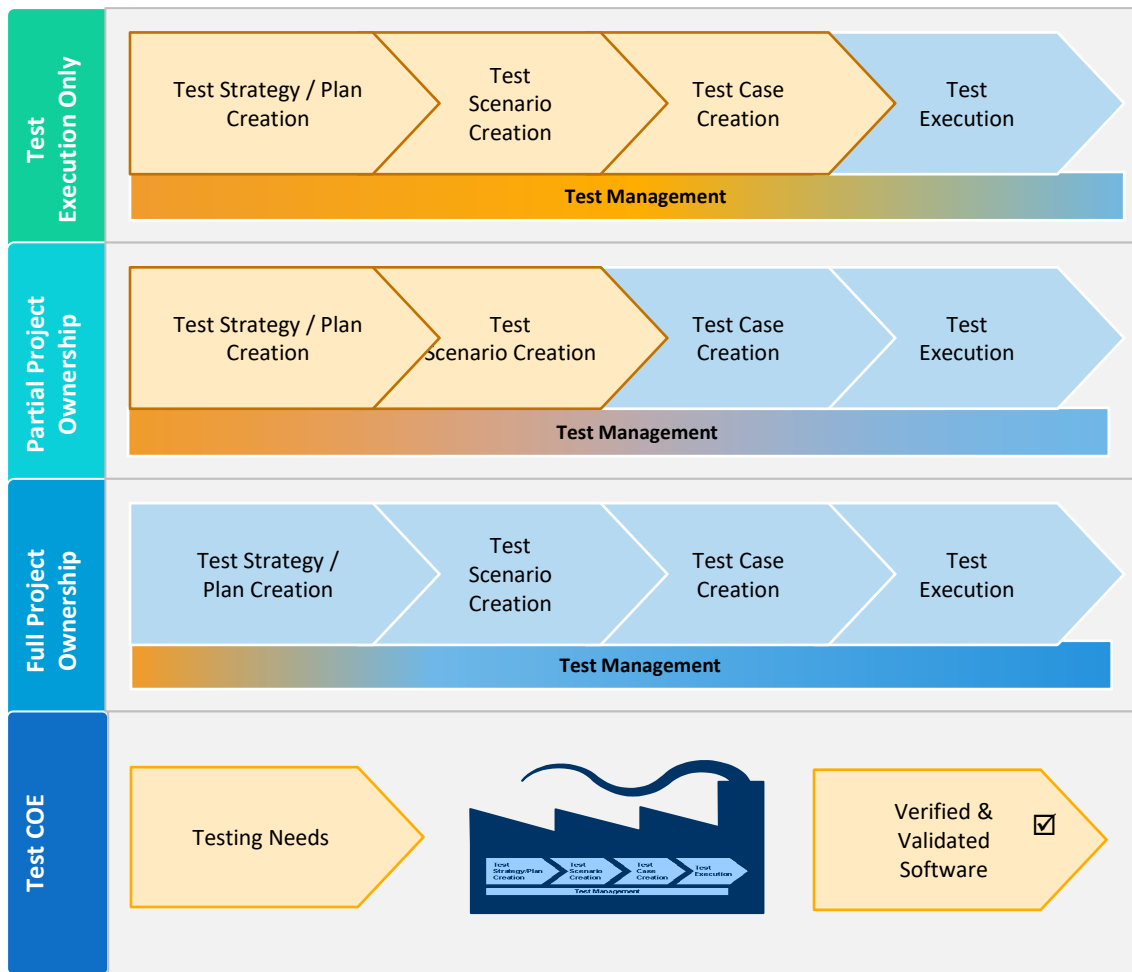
Test Execution Only

Test Strategy / Plan Creation

Test Scenario Creation

Test Case Creation

Test Execution

Test Management

Partial Project Ownership

Test Strategy / Plan Creation

Test Scenario Creation

Test Case Creation

Test Execution

Test Management

Full Project Ownership

Test Strategy / Plan Creation

Test Scenario Creation

Test Case Creation

Test Execution

Test Management

Test COE

Testing Needs

Test Strategy/Plan Creation

Test Scenario Creation

Test Case Creation

Test Execution

Test Management

Verified & Validated Software

☑